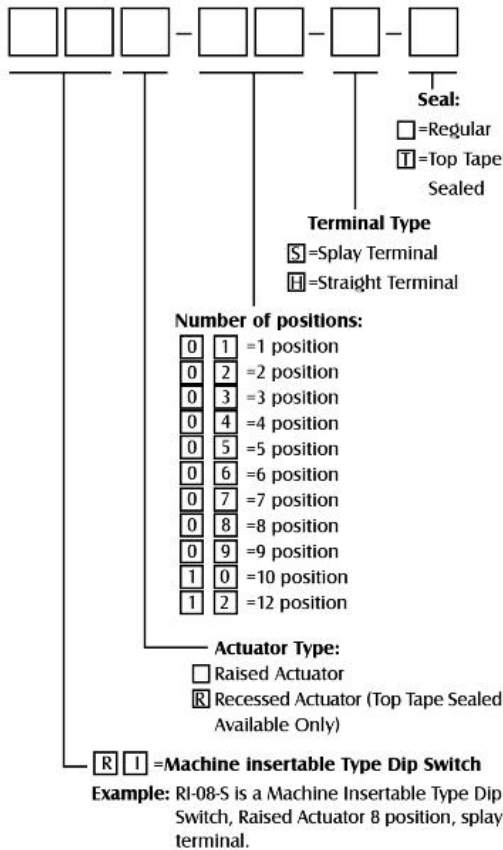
Seal:
□=Regular
T=Top Tape Sealed

Terminal Type
S=Splay Terminal
H=Straight Terminal

Number of positions:
0 1 =1 position
0 2 =2 position
0 3 =3 position
0 4 =4 position
0 5 =5 position
0 6 =6 position
0 7 =7 position
0 8 =8 position
0 9 =9 position
1 0 =10 position
1 2 =12 position

Actuator Type:
□ Raised Actuator
R Recessed Actuator (Top Tape Sealed Available Only)

R I =Machine insertable Type Dip Switch

Example: RI-08-S is a Machine Insertable Type Dip Switch, Raised Actuator 8 position, splay terminal.